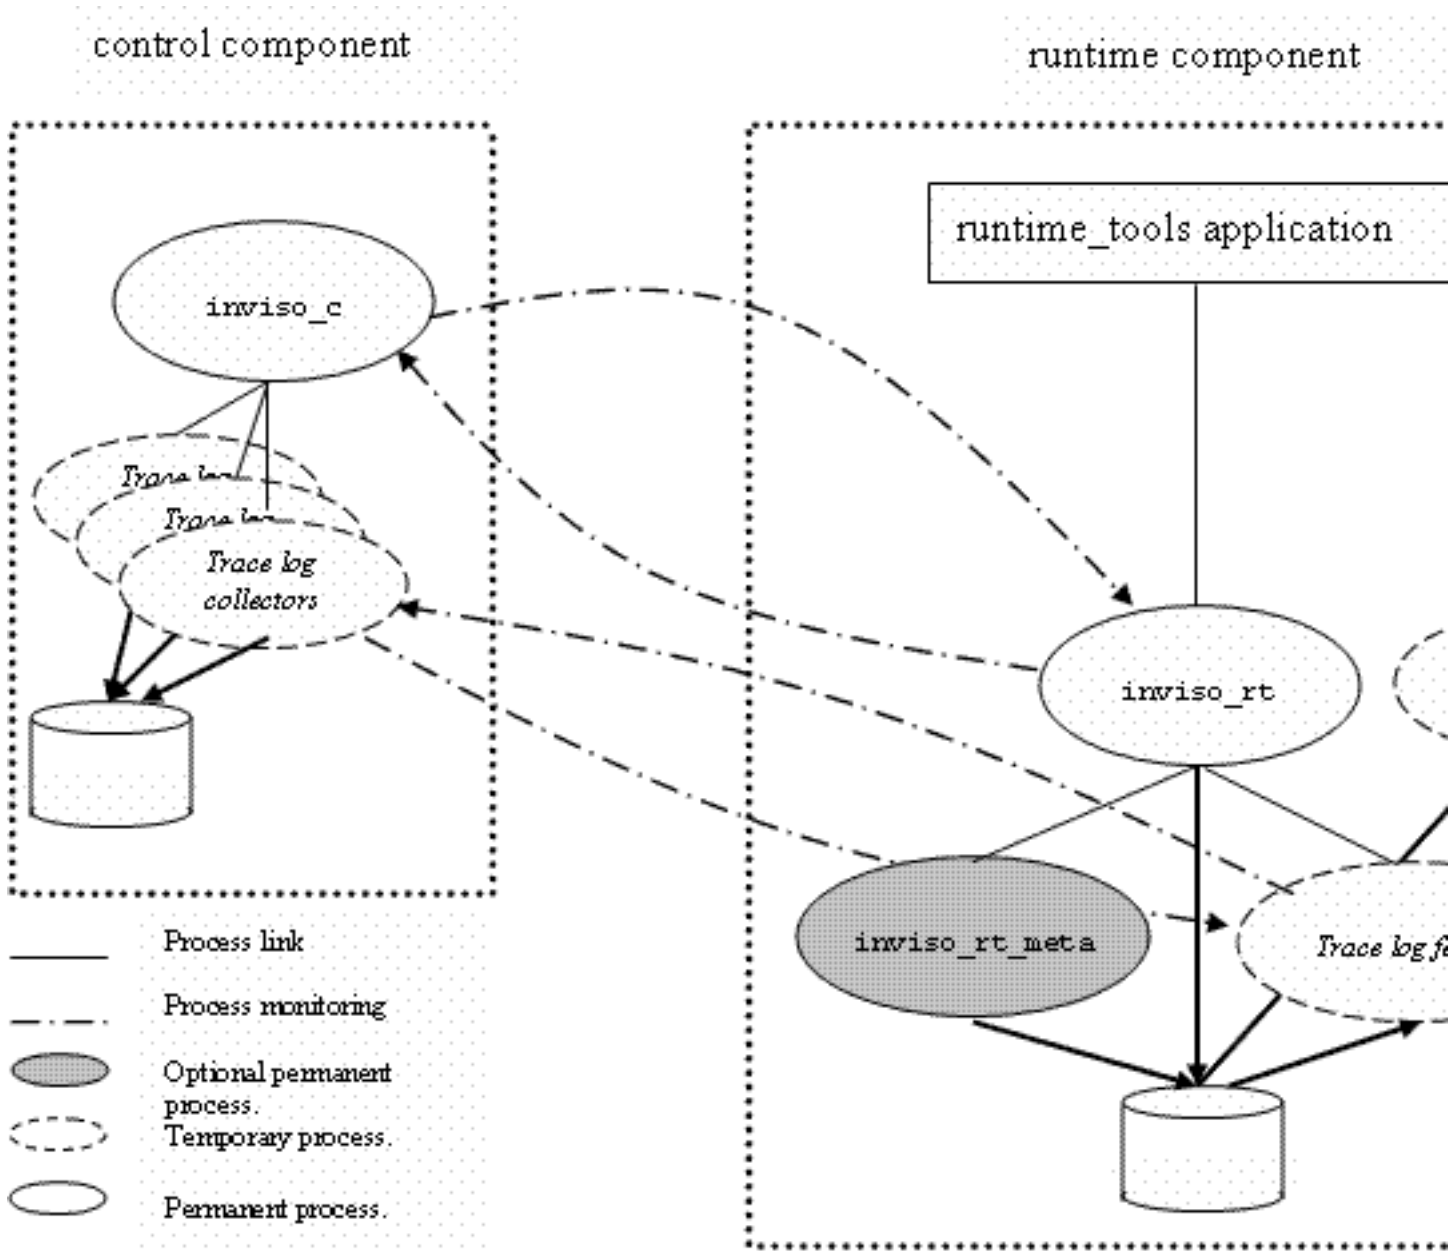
control component

runtime component

runtime_tools application

inviso_c

Trace log

Trace log

Trace log collectors

inviso_rt

inviso_rt_meta

Trace log f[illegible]

Process link

Process monitoring

Optional permanent process.

Temporary process.

Permanent process.